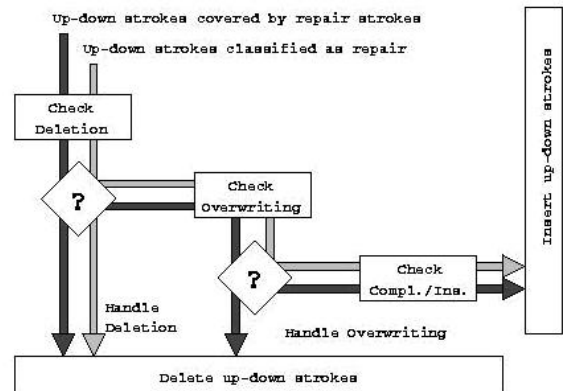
Up-down strokes covered by repair strokes

Up-down strokes classified as repair

Check Deletion

?

Check Overwriting

?

Check Compl./Ins.

Handle Deletion

Handle Overwriting

Insert up-down strokes

Delete up-down strokes